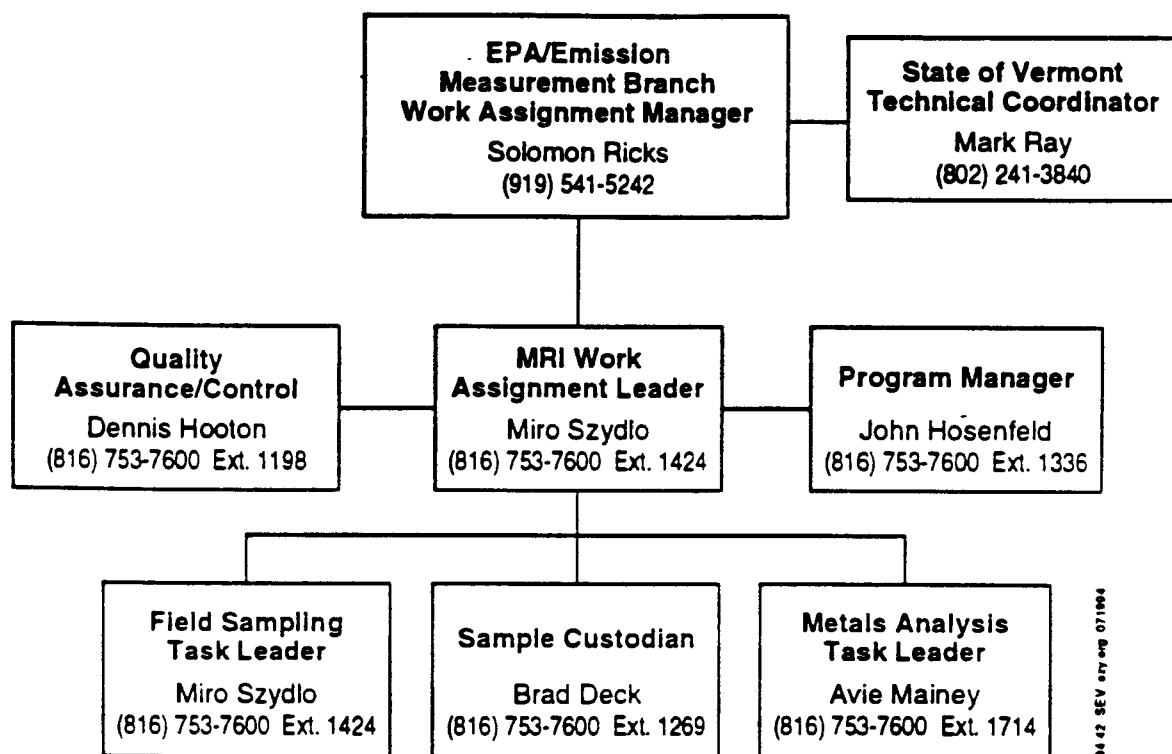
EPA/Emission Measurement Branch Work Assignment Manager
Solomon Ricks
(919) 541-5242

State of Vermont Technical Coordinator
Mark Ray
(802) 241-3840

Quality Assurance/Control
Dennis Hooton
(816) 753-7600 Ext. 1198

MRI Work Assignment Leader
Miro Szydlo
(816) 753-7600 Ext. 1424

Program Manager
John Hosenfeld
(816) 753-7600 Ext. 1336

Field Sampling Task Leader
Miro Szydlo
(816) 753-7600 Ext. 1424

Sample Custodian
Brad Deck
(816) 753-7600 Ext. 1269

Metals Analysis Task Leader
Avie Mainey
(816) 753-7600 Ext. 1714

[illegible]4 42 SEV ory org 071994